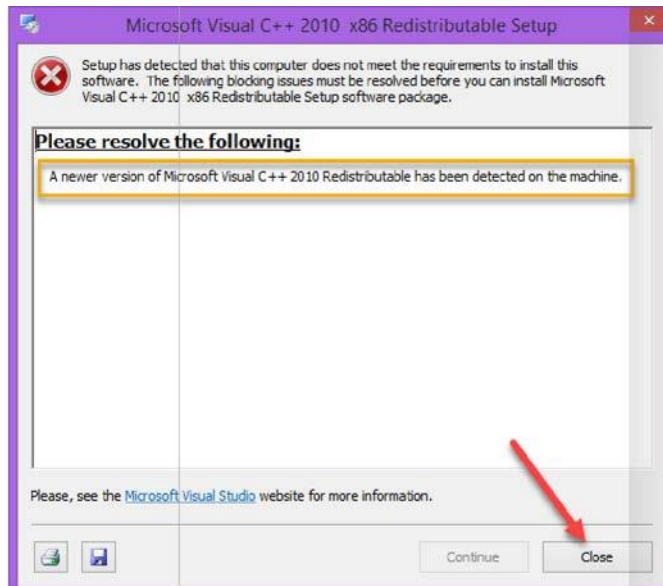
Microsoft Visual C++ 2010 x86 Redistributable Setup

Setup has detected that this computer does not meet the requirements to install this software. The following blocking issues must be resolved before you can install Microsoft Visual C++ 2010 x86 Redistributable Setup software package.

Please resolve the following:

A newer version of Microsoft Visual C++ 2010 Redistributable has been detected on the machine.

Please, see the Microsoft Visual Studio website for more information.

Continue

Close